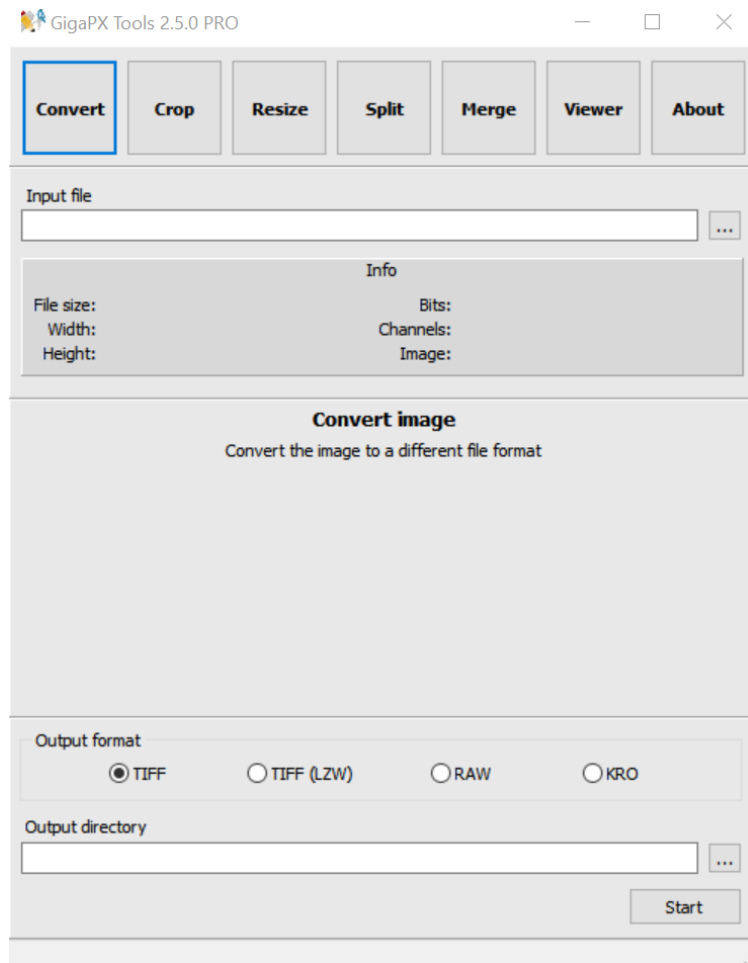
GigaPX Tools 2.5.0 PRO

Convert Crop Resize Split Merge Viewer About

Input file

...

Info

File size:
Width:
Height:

Bits:
Channels:
Image:

Convert image

Convert the image to a different file format

Output format

TIFF TIFF (LZW) RAW KRO

Output directory

...

Start